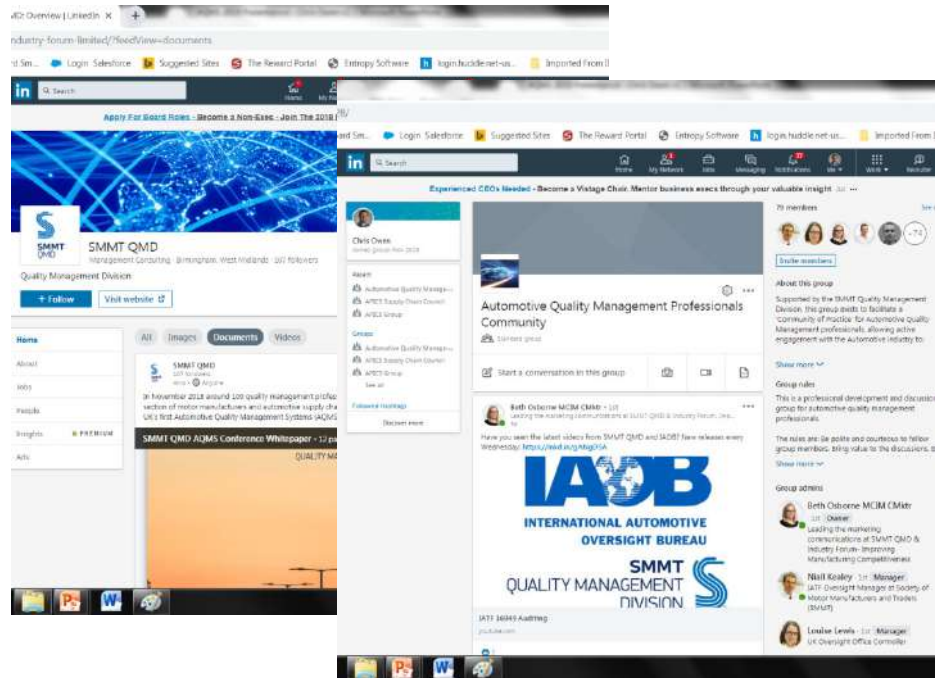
QD Overview | LinkedIn ×

ndustry-forum-limited/?feedView=documents

d Sm... Login Salesforce Suggested Sites The Reward Portal Entropy Software login.huddle.net-us... Imported From IE

in Search Home My Ne

Apply For Board Roles - Become a Non-Exec - Join The 2018 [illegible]

SMMT QMD

SMMT QMD

Management Consulting · Birmingham, West Midlands · 160 followers

Quality Management Division

+ Follow Visit website

Home

About

Jobs

People

Insights PREMIUM

Ads

All Images Documents Videos

SMMT QMD

160 followers

4mo

In November 2018 around 100 quality management profes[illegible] section of motor manufacturers and automotive supply cha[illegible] UK's first Automotive Quality Management Systems (AQMS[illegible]

SMMT QMD AQMS Conference Whitepaper - 12 pa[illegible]

QUALITY M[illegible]

rd Sm... Login Salesforce Suggested Sites The Reward Portal Entropy Software login.huddle.net-us... Imported From IE

in Search Home My Network Jobs Messaging Notifications Me Work Recruiter

Experienced CEOs Needed - Become a Vistage Chair. Mentor business execs through your valuable insight 1d ···

Chris Owen

Joined group Nov 2018

Recent

Automotive Quality Manage...

APTES Supply Chain Council

APTES Group

Groups

Automotive Quality Manage...

APTES Supply Chain Council

APTES Group

See all

Followed Hashtags

Discover more

Automotive Quality Management Professionals Community

Standard group

Start a conversation in this group

Beth Osborne MCIM CMktr · 1st

Leading the marketing communications at SMMT QMD & Industry Forum. Imp...

Have you seen the latest videos from SMMT QMD and IAOB? New releases every Wednesday! https://lnkd.in/g9NgD5A

IAOB

INTERNATIONAL AUTOMOTIVE OVERSIGHT BUREAU

SMMT QUALITY MANAGEMENT DIVISION

IATF 16949 Auditing

youtube.com

75 members

+74

Invite members

About this group

Supported by the SMMT Quality Management Division, this group exists to facilitate a 'Community of Practice' for Automotive Quality Management professionals, allowing active engagement with the Automotive industry to...

Show more

Group rules

This is a professional development and discussion group for automotive quality management professionals.

The rules are: Be polite and courteous to fellow group members. Bring value to the discussions. B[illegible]

Show more

Group admins

Beth Osborne MCIM CMktr

1st Owner

Leading the marketing communications at SMMT QMD & Industry Forum - Improving Manufacturing Competitiveness

Niall Kealey · 1st Manager

IATF Oversight Manager at Society of Motor Manufacturers and Traders (SMMT)

Louise Lewis · 1st Manager

UK Oversight Office Controller